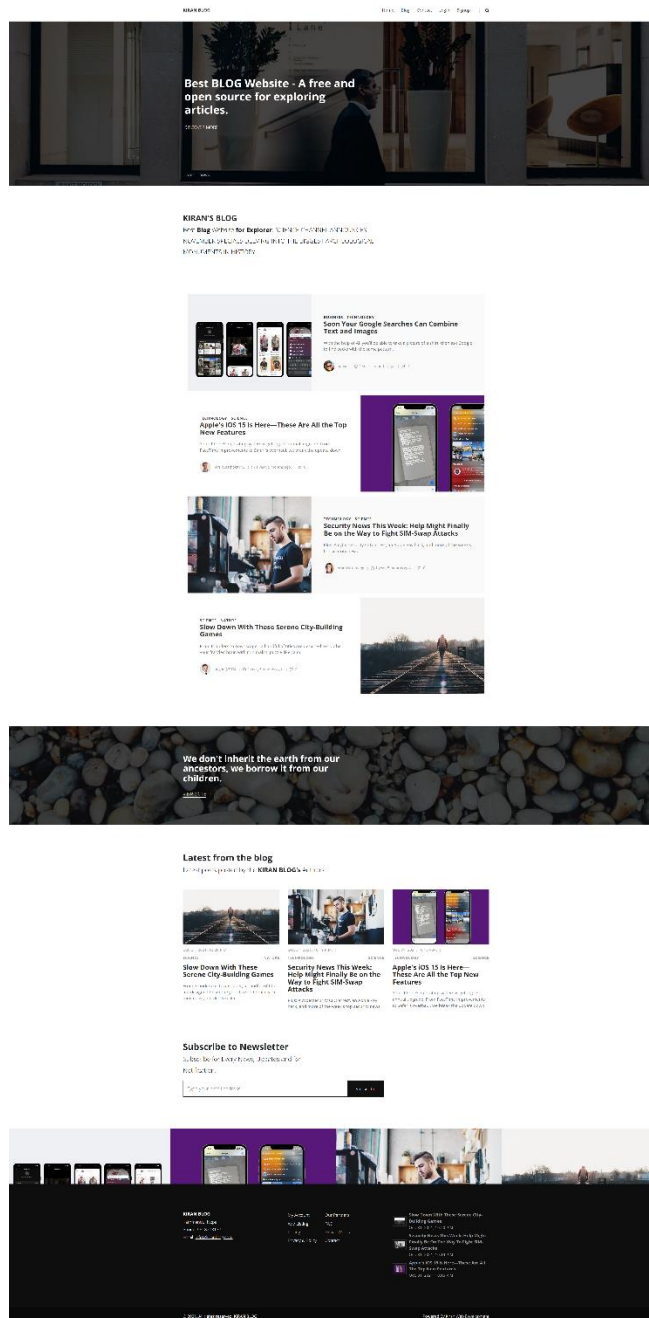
KIRAN BLOG

Home Blog About Login Signup

Best BLOG Website - A free and open source for exploring articles.

DISCOVER MORE

KIRAN'S BLOG

Best Blog Website for Explorer. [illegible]

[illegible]

Soon Your Google Searches Can Combine Text and Images

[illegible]

Apple's iOS 15 Is Here—These Are All the Top New Features

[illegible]

Security News This Week: Help Might Finally Be on the Way to Fight SIM-Swap Attacks

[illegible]

Slow Down With These Serene City-Building Games

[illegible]

We don't inherit the earth from our ancestors, we borrow it from our children.

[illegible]

Latest from the blog

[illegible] KIRAN BLOG'S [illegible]

Slow Down With These Serene City-Building Games

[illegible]

Security News This Week: Help Might Finally Be on the Way to Fight SIM-Swap Attacks

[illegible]

Apple's iOS 15 Is Here—These Are All the Top New Features

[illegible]

Subscribe to Newsletter

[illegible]

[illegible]

KIRAN BLOG

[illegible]

Slow Down With These Serene City-Building Games

Security News This Week: Help Might Finally Be on the Way to Fight SIM-Swap Attacks

Apple's iOS 15 Is Here—These Are All the Top New Features

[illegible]